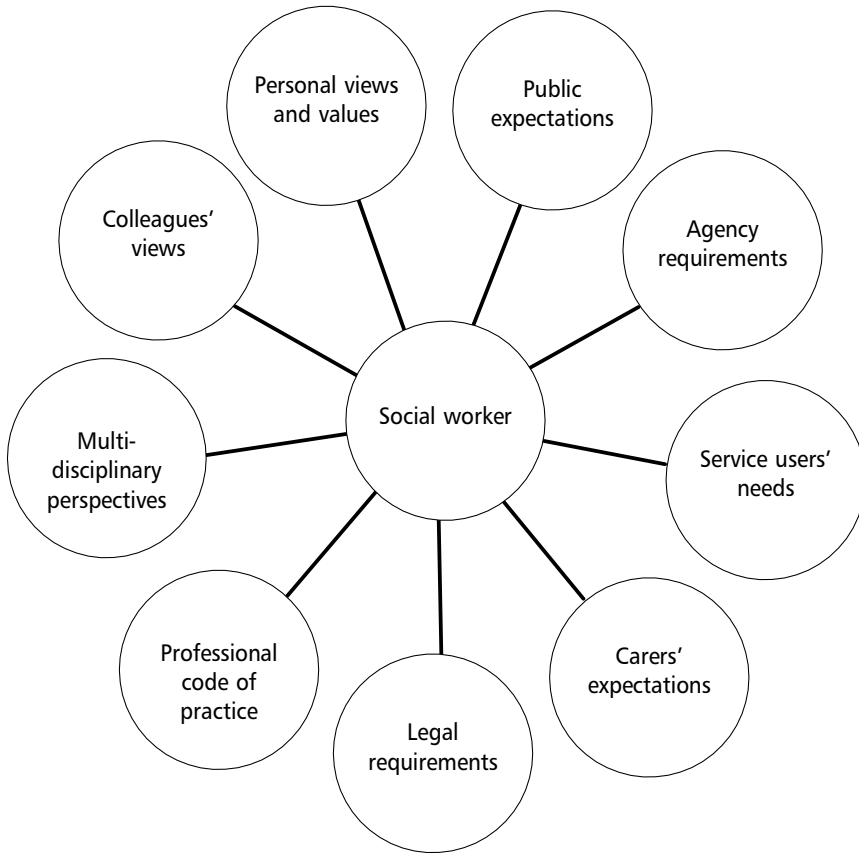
Personal views and values

Public expectations

Colleagues' views

Agency requirements

Social worker

Multi-disciplinary perspectives

Service users' needs

Professional code of practice

Carers' expectations

Legal requirements